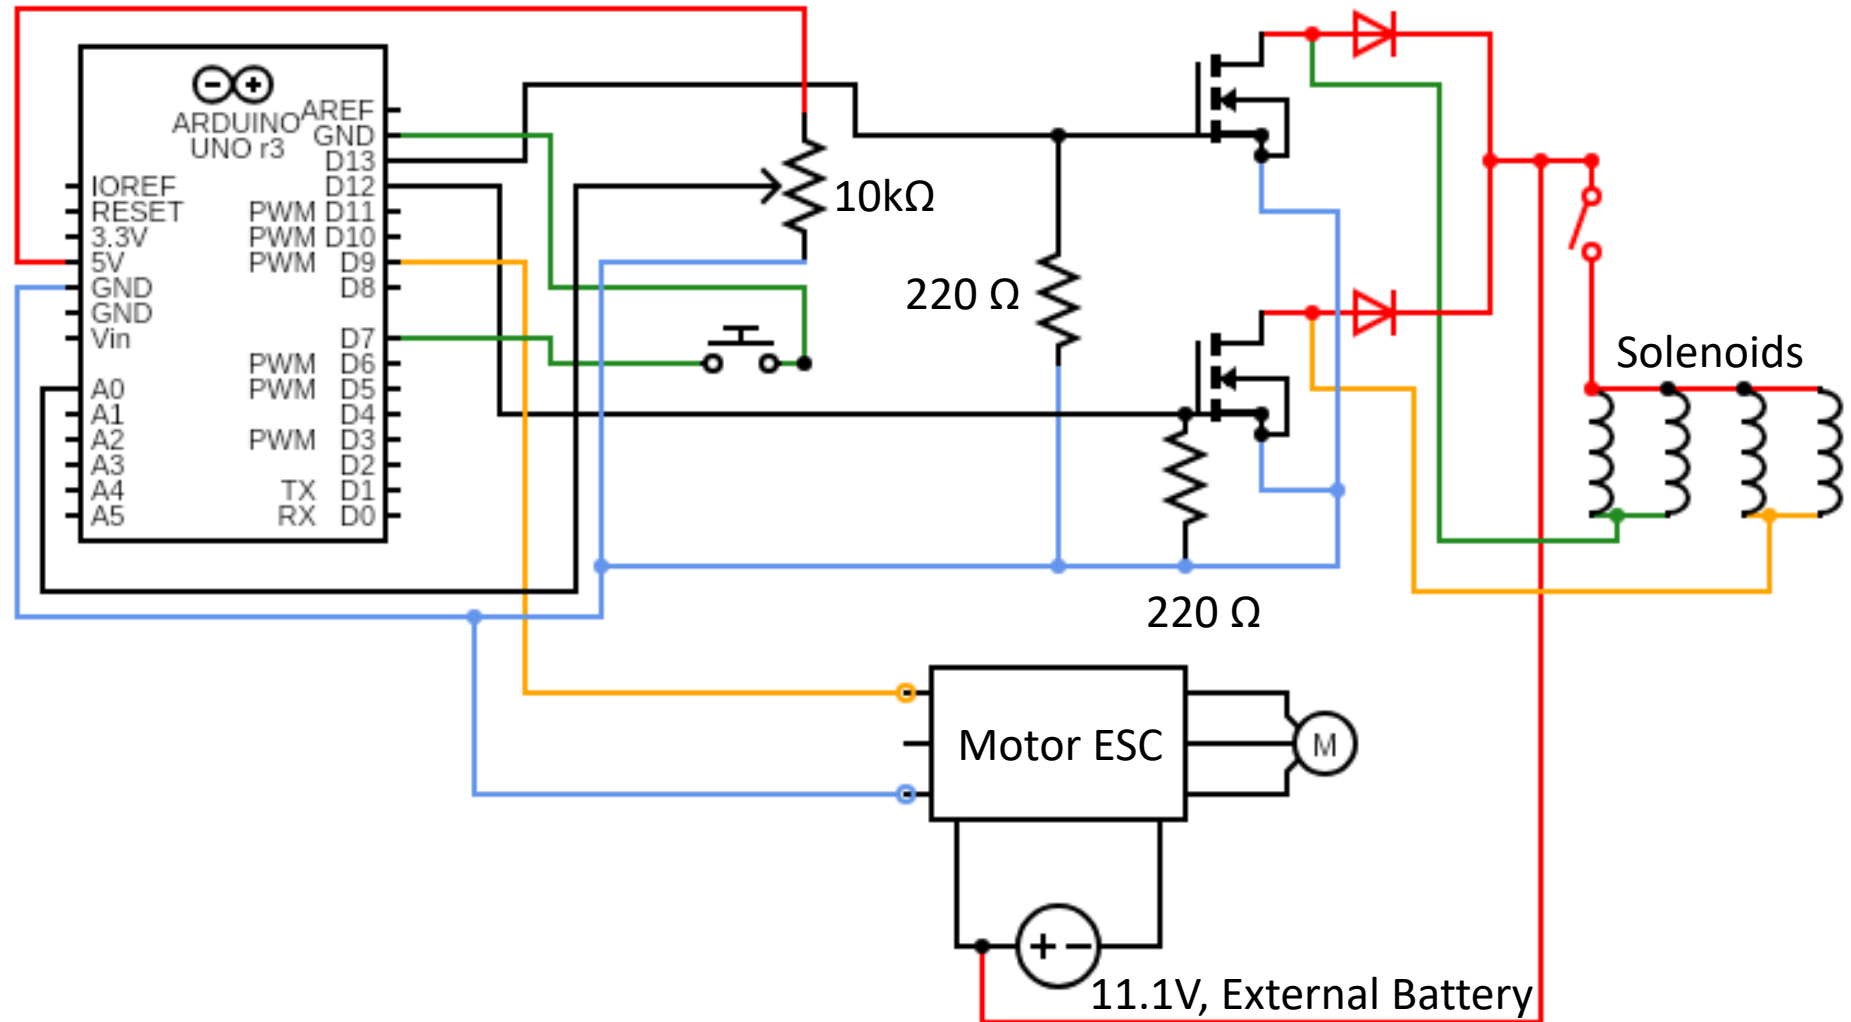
ARDUINO
UNO r3
AREF
GND
D13
D12
PWM D11
PWM D10
PWM D9
D8
D7
PWM D6
PWM D5
D4
PWM D3
D2
TX D1
RX D0
IOREF
RESET
3.3V
5V
GND
GND
Vin
A0
A1
A2
A3
A4
A5
10kΩ
220 Ω
220 Ω
Solenoids
Motor ESC
M
+ −
11.1V, External Battery